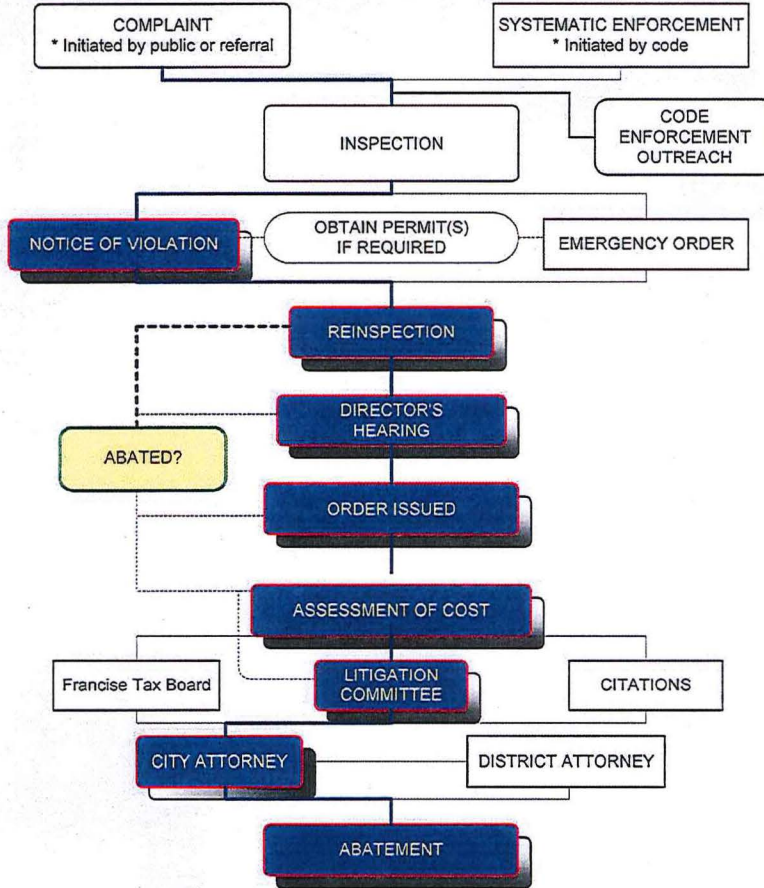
COMPLAINT
* Initiated by public or referral

SYSTEMATIC ENFORCEMENT
* Initiated by code

INSPECTION

CODE ENFORCEMENT OUTREACH

NOTICE OF VIOLATION

OBTAIN PERMIT(S) IF REQUIRED

EMERGENCY ORDER

REINSPECTION

DIRECTOR'S HEARING

ABATED?

ORDER ISSUED

ASSESSMENT OF COST

Francise Tax Board

LITIGATION COMMITTEE

CITATIONS

CITY ATTORNEY

DISTRICT ATTORNEY

ABATEMENT